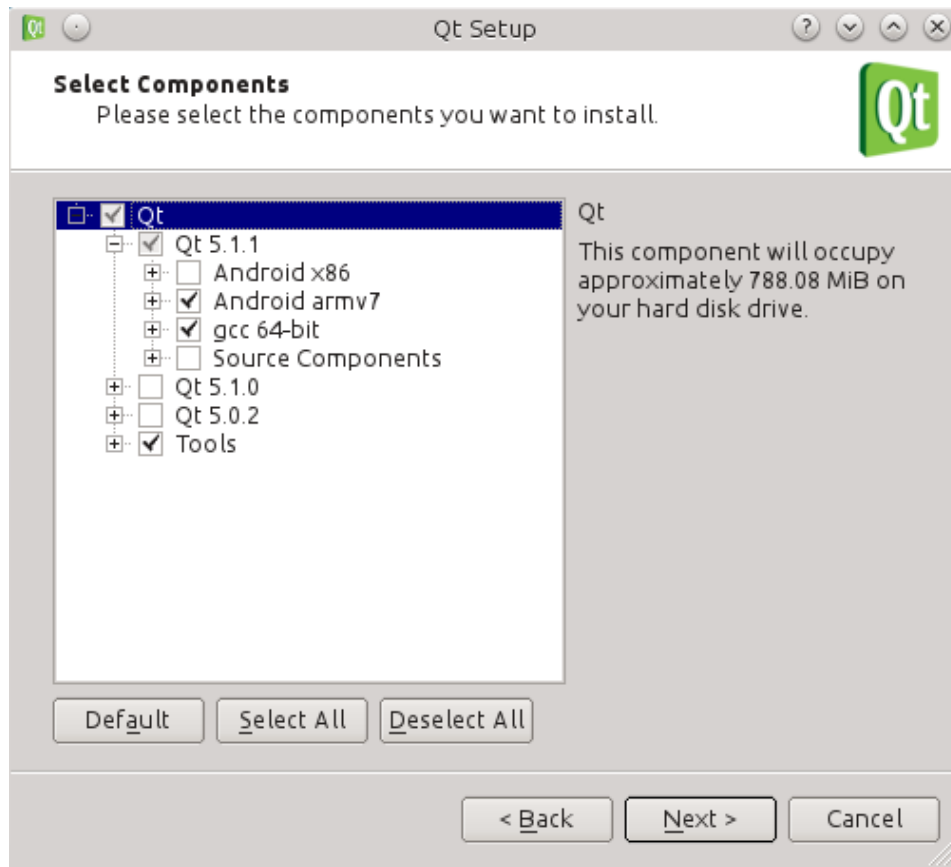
Qt Setup

Select Components
Please select the components you want to install.

Qt

Qt
Qt 5.1.1
Android x86
Android armv7
gcc 64-bit
Source Components
Qt 5.1.0
Qt 5.0.2
Tools

Qt
This component will occupy approximately 788.08 MiB on your hard disk drive.

Default
Select All
Deselect All

< Back
Next >
Cancel